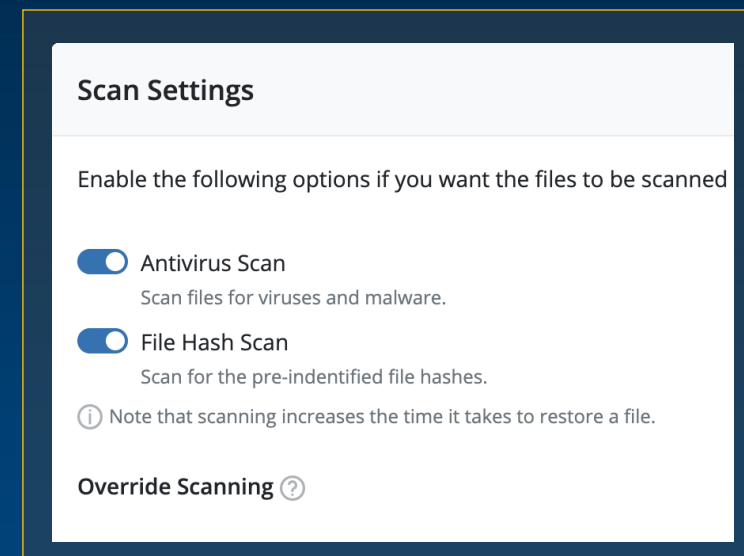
Scan Settings

Enable the following options if you want the files to be scanned

Antivirus Scan

Scan files for viruses and malware.

File Hash Scan

Scan for the pre-indentified file hashes.

Note that scanning increases the time it takes to restore a file.

Override Scanning